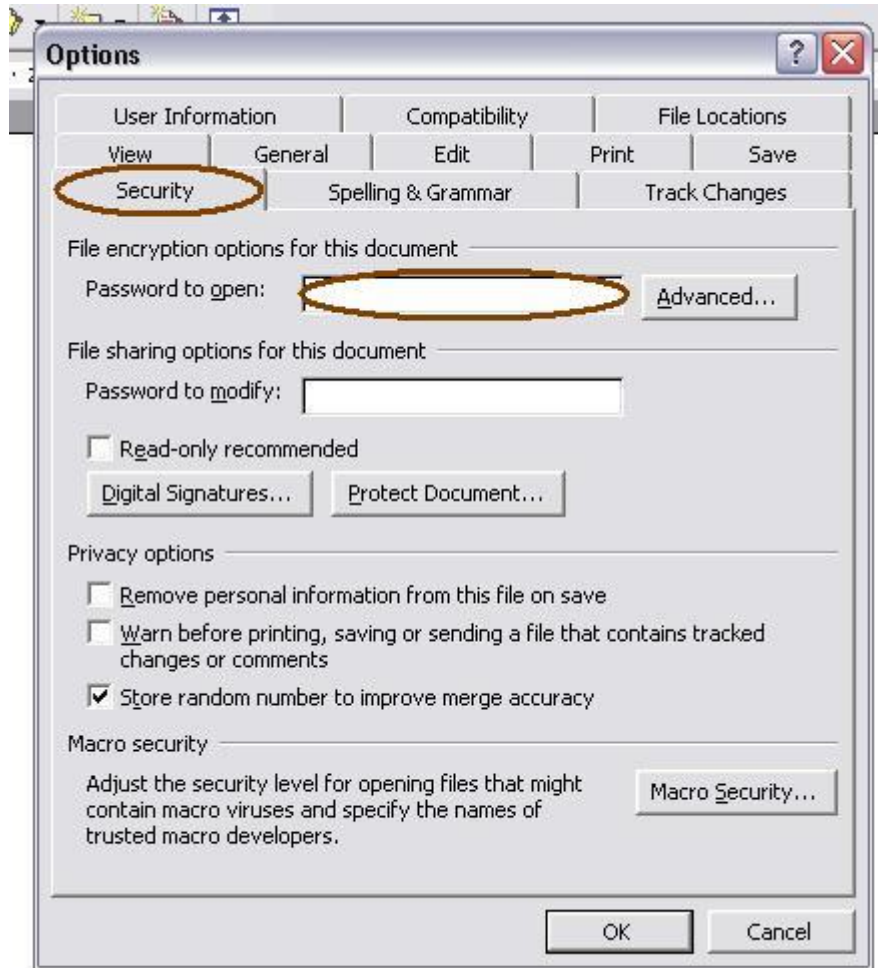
Options

User Information | Compatibility | File Locations
View | General | Edit | Print | Save
Security | Spelling & Grammar | Track Changes

File encryption options for this document

Password to open:

Advanced...

File sharing options for this document

Password to modify:

Read-only recommended

Digital Signatures...

Protect Document...

Privacy options

Remove personal information from this file on save

Warn before printing, saving or sending a file that contains tracked changes or comments

Store random number to improve merge accuracy

Macro security

Adjust the security level for opening files that might contain macro viruses and specify the names of trusted macro developers.

Macro Security...

OK

Cancel